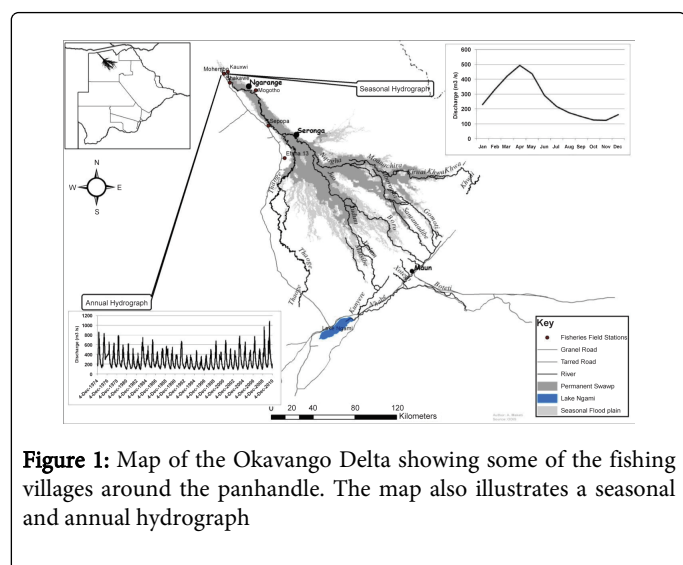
Mohembo Kauxwi
Shakawe
Ngarange
Mogotho
Sepopa
Seronga
Etsha 13
Seasonal Hydrograph
Annual Hydrograph
N
W
E
S
Maun
Lake Ngami

| 600 |
| 500 |
| 400 |
| 300 |
| 200 |
| 100 |
| 0 |

Discharge (m3 /s)
Jan Feb Mar Apr May Jun Jul Aug Sep Oct Nov Dec

1200
1000
800
600
400
200
0
Discharge (m3 /s)
4-Dec-1974 4-Dec-1976 4-Dec-1978 4-Dec-1980 4-Dec-1982 4-Dec-1984 4-Dec-1986 4-Dec-1988 4-Dec-1990 4-Dec-1992 4-Dec-1994 4-Dec-1996 4-Dec-1998 4-Dec-2000 4-Dec-2002 4-Dec-2004 4-Dec-2006 4-Dec-2008 4-Dec-2010

Key
Fisheries Field Stations
Granel Road
Tarred Road
River
Permanent Swawp
Lake Ngami
Seasonal Flood plain

0 20 40 80 120
Kilometers

Figure 1: Map of the Okavango Delta showing some of the fishing villages around the panhandle. The map also illustrates a seasonal and annual hydrograph